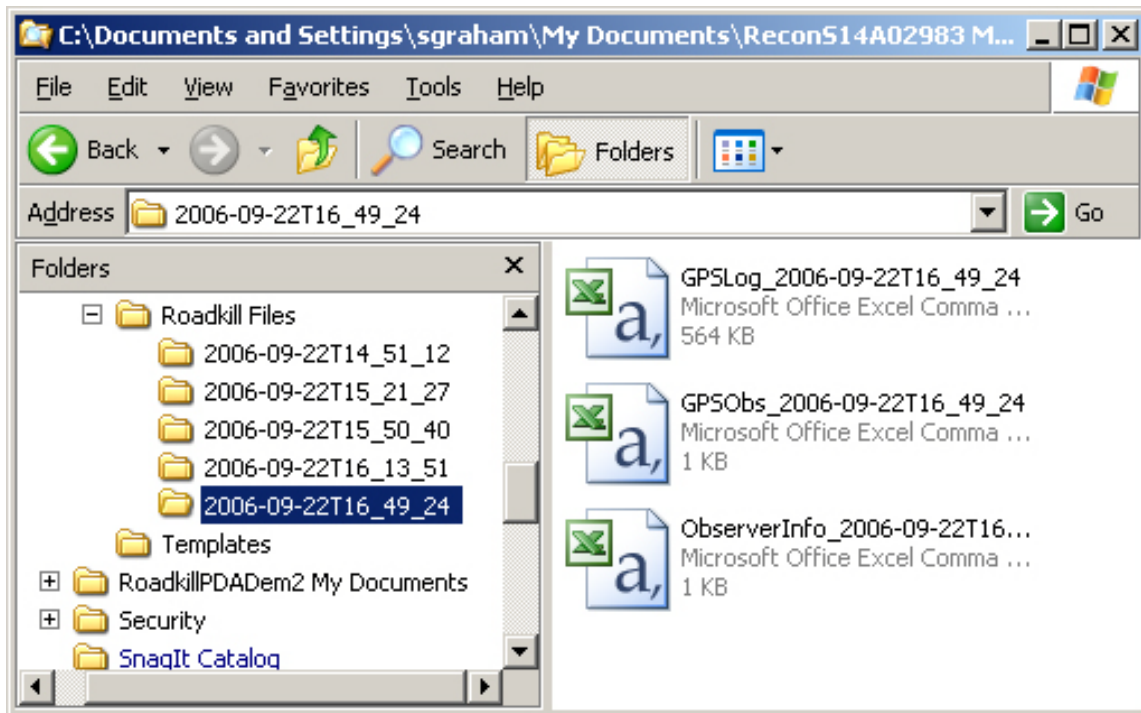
C:\Documents and Settings\sgraham\My Documents\ReconS14A02983 M...

File Edit View Favorites Tools Help

Back Search Folders

Address 2006-09-22T16_49_24 Go

Folders

Roadkill Files
2006-09-22T14_51_12
2006-09-22T15_21_27
2006-09-22T15_50_40
2006-09-22T16_13_51
2006-09-22T16_49_24
Templates
RoadkillPDADem2 My Documents
Security
SnagIt Catalog

GPSLog_2006-09-22T16_49_24
Microsoft Office Excel Comma ...
564 KB

GPSObs_2006-09-22T16_49_24
Microsoft Office Excel Comma ...
1 KB

ObserverInfo_2006-09-22T16...
Microsoft Office Excel Comma ...
1 KB